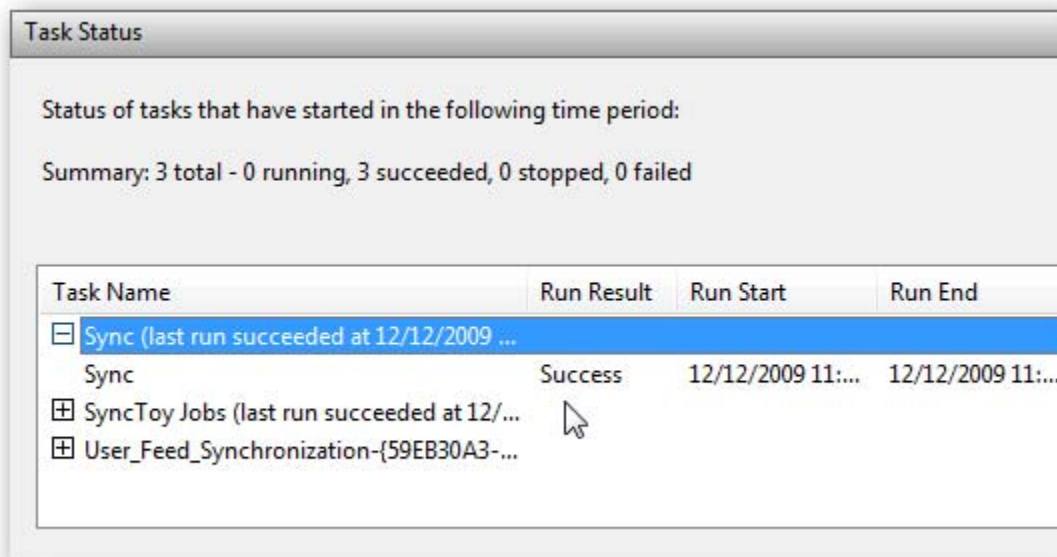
Task Status

Status of tasks that have started in the following time period:

Summary: 3 total - 0 running, 3 succeeded, 0 stopped, 0 failed

| Task Name | Run Result | Run Start | Run End |
|---|---|---|---|
| ⊟ Sync (last run succeeded at 12/12/2009 ... | | | |
| Sync | Success | 12/12/2009 11:... | 12/12/2009 11:... |
| ⊞ SyncToy Jobs (last run succeeded at 12/... | | | |
| ⊞ User_Feed_Synchronization-{59EB30A3-... | | | |